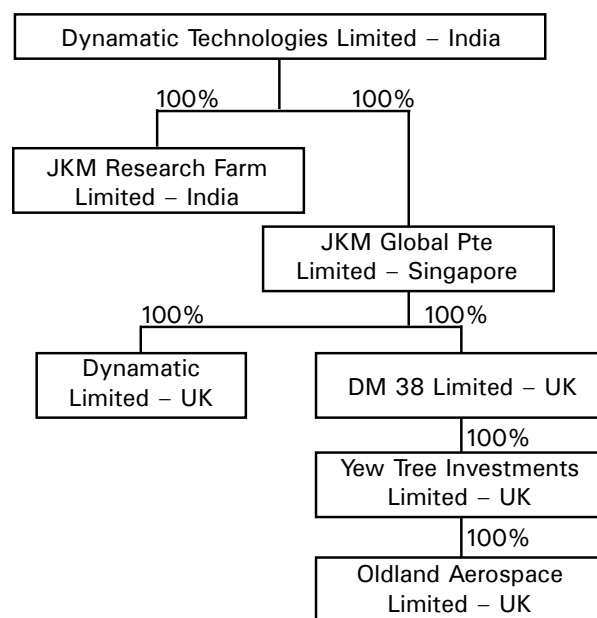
Dynamatic Technologies Limited – India

100%

100%

JKM Research Farm Limited – India

JKM Global Pte Limited – Singapore

100%

100%

Dynamatic Limited – UK

DM 38 Limited – UK

100%

Yew Tree Investments Limited – UK

100%

Oldland Aerospace Limited – UK